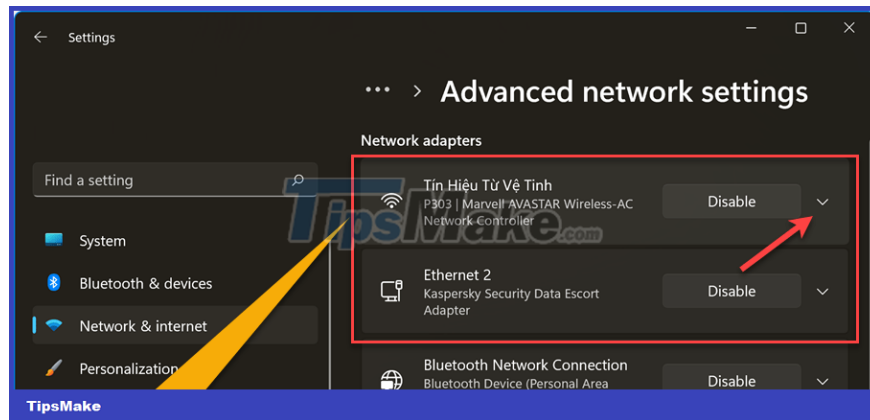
Settings

··· > Advanced network settings

Network adapters

Find a setting

System

Bluetooth & devices

Network & internet

Personalization

Tín Hiệu Từ Vệ Tinh
P303 | Marvell AVASTAR Wireless-AC Network Controller

Disable

Ethernet 2
Kaspersky Security Data Escort Adapter

Disable

Bluetooth Network Connection
Bluetooth Device (Personal Area

Disable

TipsMake.com

TipsMake